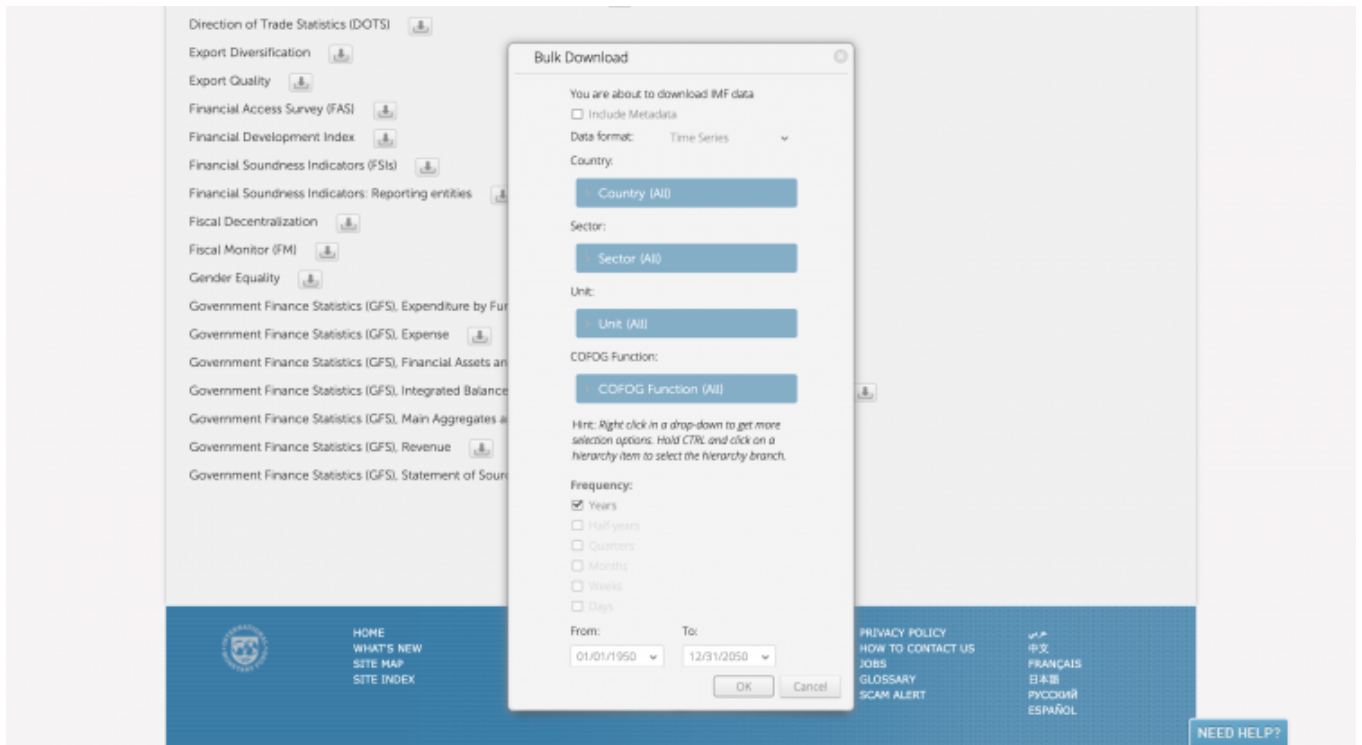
Direction of Trade Statistics (DOTS)
Export Diversification
Export Quality
Financial Access Survey (FAS)
Financial Development Index
Financial Soundness Indicators (FSIs)
Financial Soundness Indicators: Reporting entities
Fiscal Decentralization
Fiscal Monitor (FM)
Gender Equality
Government Finance Statistics (GFS), Expenditure by Fur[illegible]
Government Finance Statistics (GFS), Expense
Government Finance Statistics (GFS), Financial Assets an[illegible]
Government Finance Statistics (GFS), Integrated Balance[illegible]
Government Finance Statistics (GFS), Main Aggregates a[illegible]
Government Finance Statistics (GFS), Revenue
Government Finance Statistics (GFS), Statement of Sour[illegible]

Bulk Download

You are about to download IMF data
Include Metadata
Data format: Time Series
Country:
Country (All)
Sector:
Sector (All)
Unit:
Unit (All)
COFOG Function:
COFOG Function (All)

Hint: Right click in a drop-down to get more selection options. Hold CTRL and click on a hierarchy item to select the hierarchy branch.

Frequency:
Years
Half-years
Quarters
Months
Weeks
Days

From: To:
01/01/1950 12/31/2050
OK Cancel

HOME
WHAT'S NEW
SITE MAP
SITE INDEX

PRIVACY POLICY
HOW TO CONTACT US
JOBS
GLOSSARY
SCAM ALERT

عربي
中文
FRANÇAIS
日本語
РУССКИЙ
ESPAÑOL

NEED HELP?